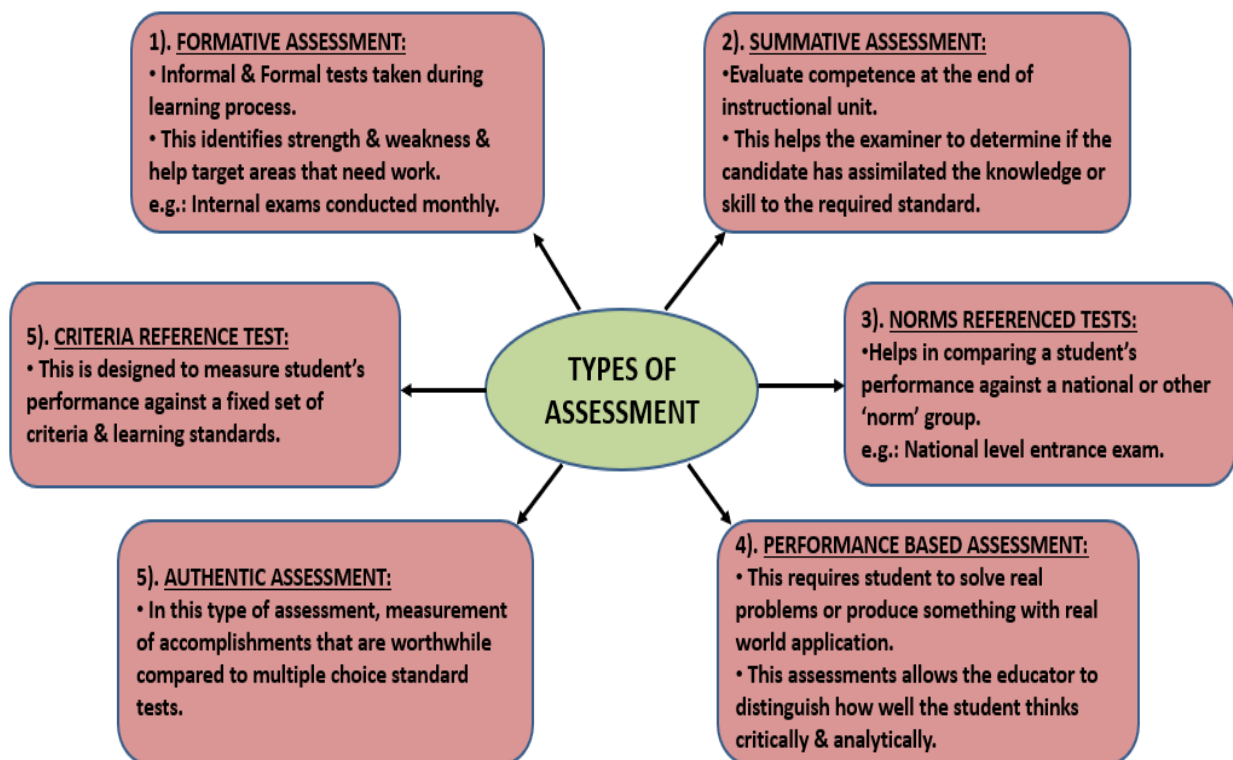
TYPES OF ASSESSMENT

1). FORMATIVE ASSESSMENT:
• Informal & Formal tests taken during learning process.
• This identifies strength & weakness & help target areas that need work.
e.g.: Internal exams conducted monthly.

2). SUMMATIVE ASSESSMENT:
•Evaluate competence at the end of instructional unit.
• This helps the examiner to determine if the candidate has assimilated the knowledge or skill to the required standard.

5). CRITERIA REFERENCE TEST:
• This is designed to measure student's performance against a fixed set of criteria & learning standards.

3). NORMS REFERENCED TESTS:
•Helps in comparing a student's performance against a national or other 'norm' group.
e.g.: National level entrance exam.

5). AUTHENTIC ASSESSMENT:
• In this type of assessment, measurement of accomplishments that are worthwhile compared to multiple choice standard tests.

4). PERFORMANCE BASED ASSESSMENT:
• This requires student to solve real problems or produce something with real world application.
• This assessments allows the educator to distinguish how well the student thinks critically & analytically.